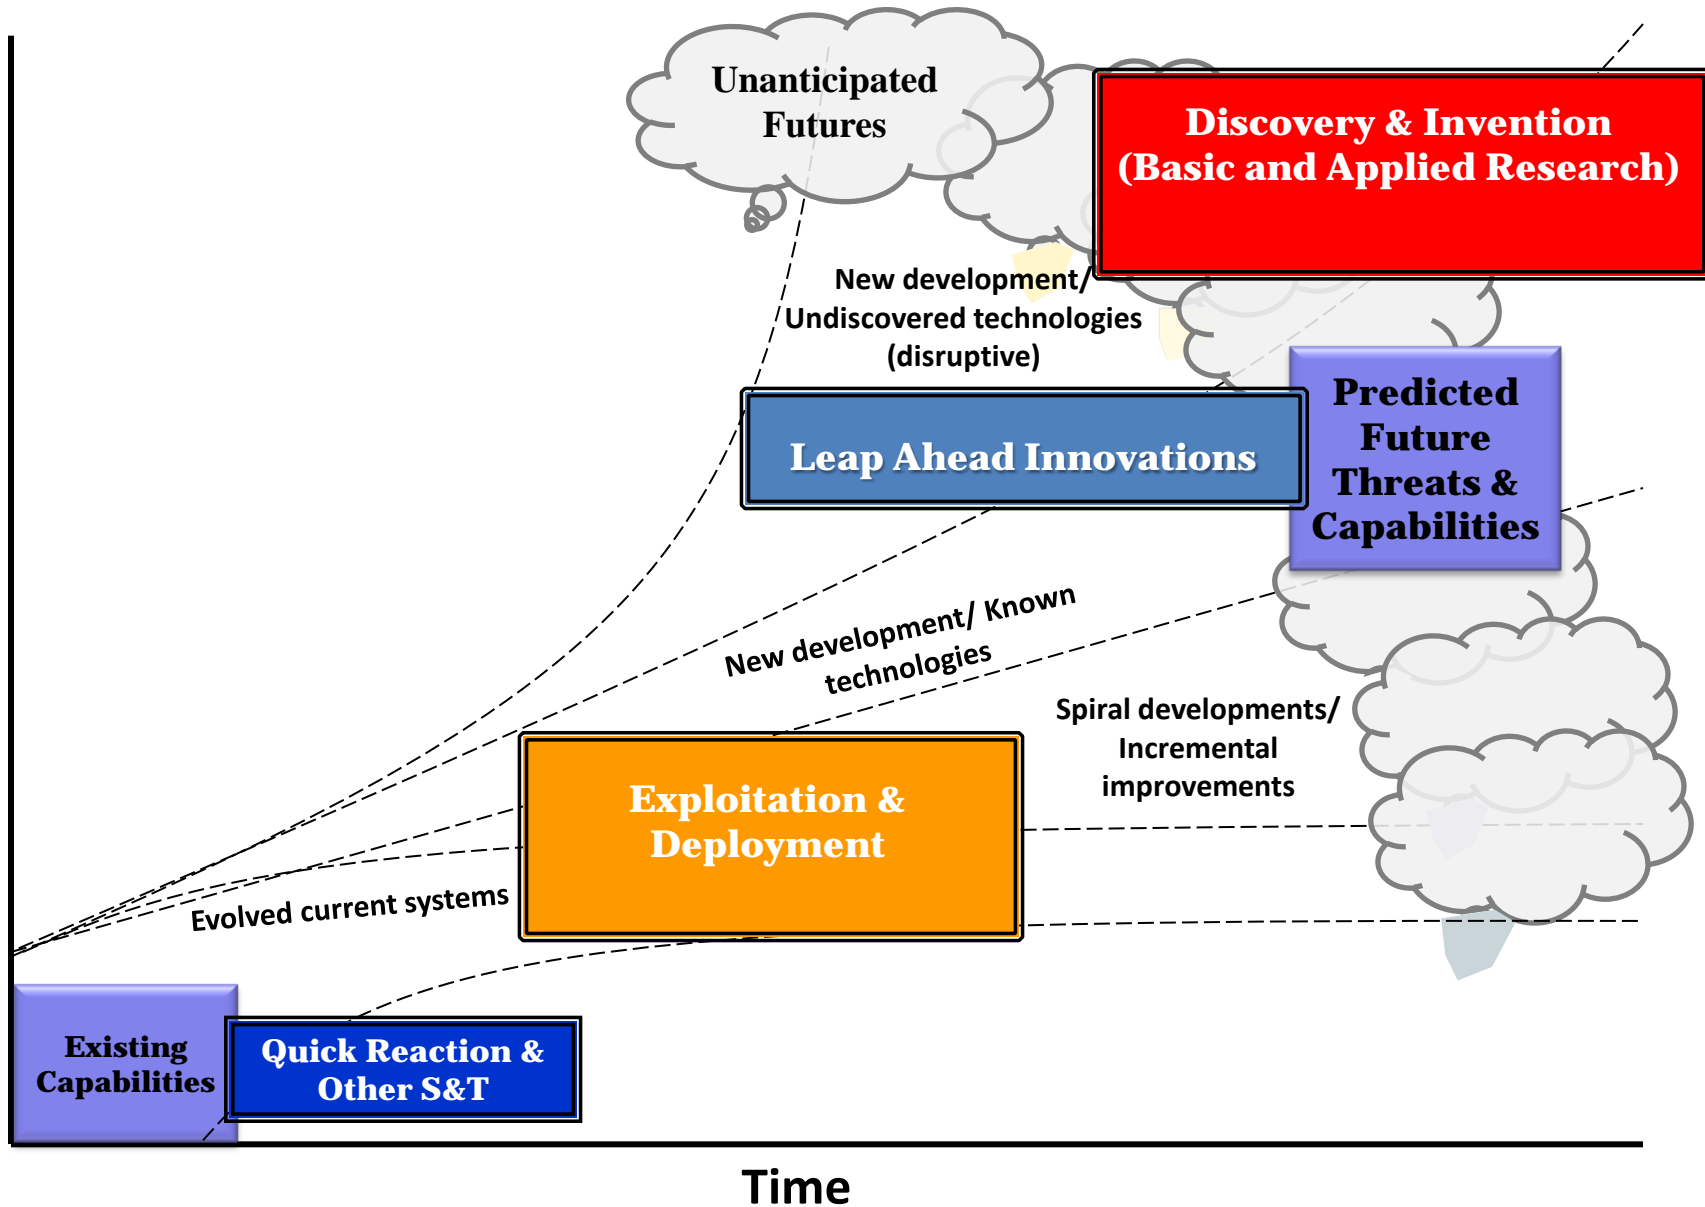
Unanticipated Futures

Discovery & Invention (Basic and Applied Research)

New development/ Undiscovered technologies (disruptive)

Leap Ahead Innovations

Predicted Future Threats & Capabilities

New development/ Known technologies

Spiral developments/ Incremental improvements

Exploitation & Deployment

Evolved current systems

Existing Capabilities

Quick Reaction & Other S&T

Time